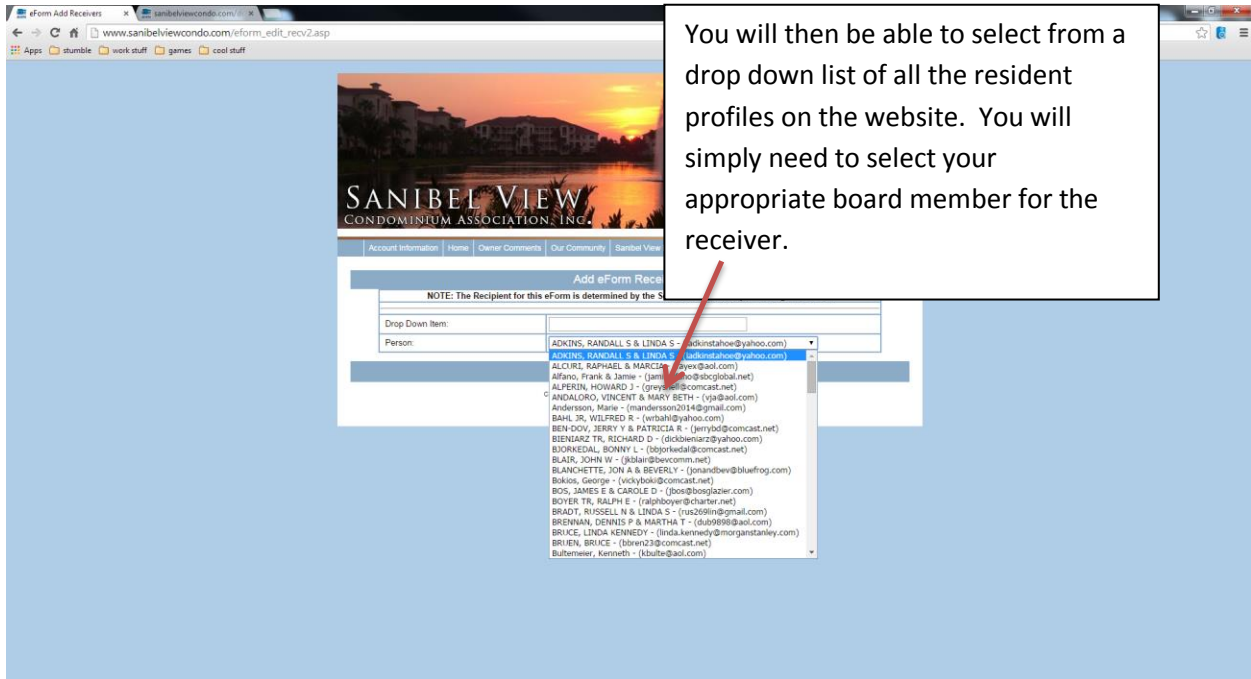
eForm Add Receivers
sanibelviewcondo.com/
www.sanibelviewcondo.com/eform_edit_recv2.asp
Apps stumble work stuff games cool stuff

You will then be able to select from a drop down list of all the resident profiles on the website. You will simply need to select your appropriate board member for the receiver.

SANIBEL VIEW
CONDOMINIUM ASSOCIATION, INC.

Account Information | Home | Owner Comments | Our Community | Sanibel View

Add eForm Rece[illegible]
NOTE: The Recipient for this eForm is determined by the S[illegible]

| Drop Down Item: | |
|---|---|
| Person: | ADKINS, RANDALL S & LINDA S - (radkinstahoe@yahoo.com) |

ADKINS, RANDALL S & LINDA S - (radkinstahoe@yahoo.com)
ALCURI, RAPHAEL & MARCIA - ([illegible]ayex@aol.com)
Alfano, Frank & Jamie - (jam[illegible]o@sbcglobal.net)
ALPERIN, HOWARD J - (greys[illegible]@comcast.net)
ANDALORO, VINCENT & MARY BETH - (vja@aol.com)
Andersson, Marie - (mandersson2014@gmail.com)
BAHL JR, WILFRED R - (wrbahl@yahoo.com)
BEN-DOV, JERRY Y & PATRICIA R - (jerrybd@comcast.net)
BIENIARZ TR, RICHARD D - (dickbieniarz@yahoo.com)
BJORKEDAL, BONNY L - (bbjorkedal@comcast.net)
BLAIR, JOHN W - (jkblair@bevcomm.net)
BLANCHETTE, JON A & BEVERLY - (jonandbev@bluefrog.com)
Bokios, George - (vickyboki@comcast.net)
BOS, JAMES E & CAROLE D - (jbos@bosglazier.com)
BOYER TR, RALPH E - (ralphboyer@charter.net)
BRADT, RUSSELL N & LINDA S - (rus269lin@gmail.com)
BRENNAN, DENNIS P & MARTHA T - (dub9898@aol.com)
BRUCE, LINDA KENNEDY - (linda.kennedy@morganstanley.com)
BRUEN, BRUCE - (bbren23@comcast.net)
Bultemeier, Kenneth - (kbulte@aol.com)